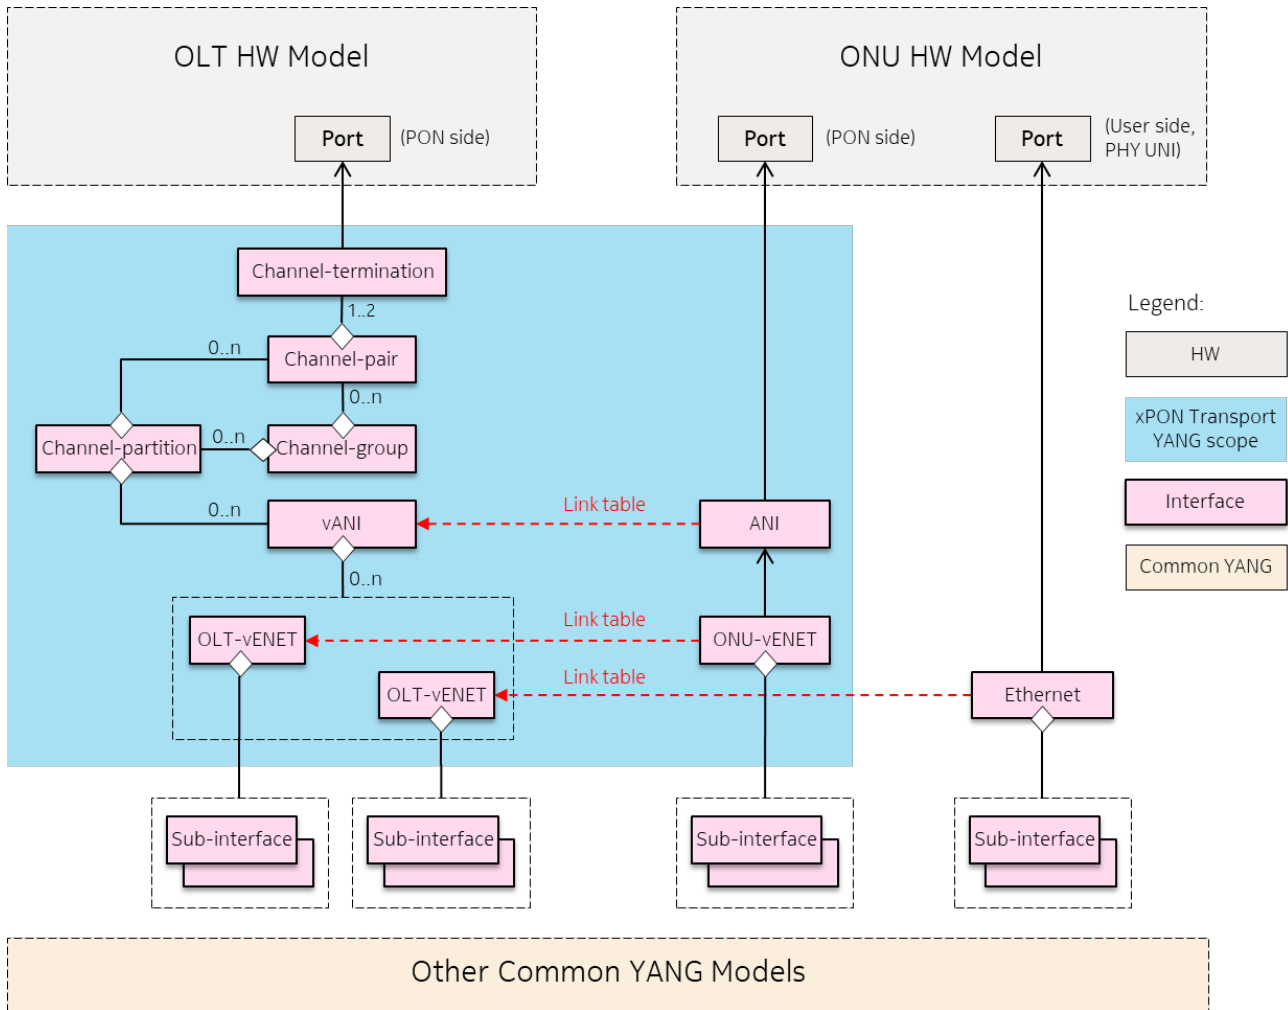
OLT HW Model

Port (PON side)

ONU HW Model

Port (PON side)

Port (User side, PHY UNI)

Channel-termination

1..2

0..n

Channel-pair

0..n

Channel-partition

0..n

Channel-group

0..n

vANI

Link table

ANI

0..n

OLT-vENET

Link table

ONU-vENET

OLT-vENET

Link table

Ethernet

Sub-interface

Sub-interface

Sub-interface

Sub-interface

Legend:

HW

xPON Transport YANG scope

Interface

Common YANG

Other Common YANG Models